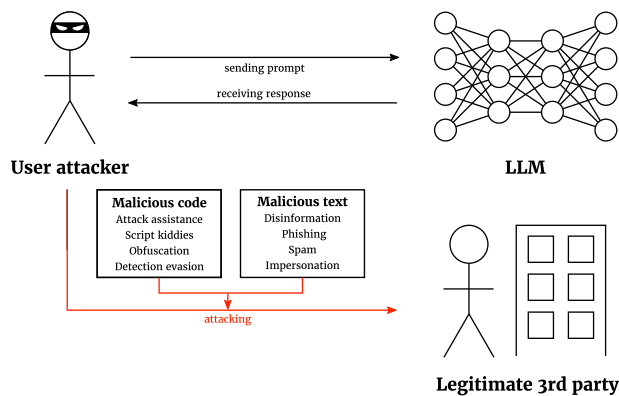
sending prompt

receiving response

User attacker

LLM

Malicious code
Attack assistance
Script kiddies
Obfuscation
Detection evasion

Malicious text
Disinformation
Phishing
Spam
Impersonation

attacking

Legitimate 3rd party